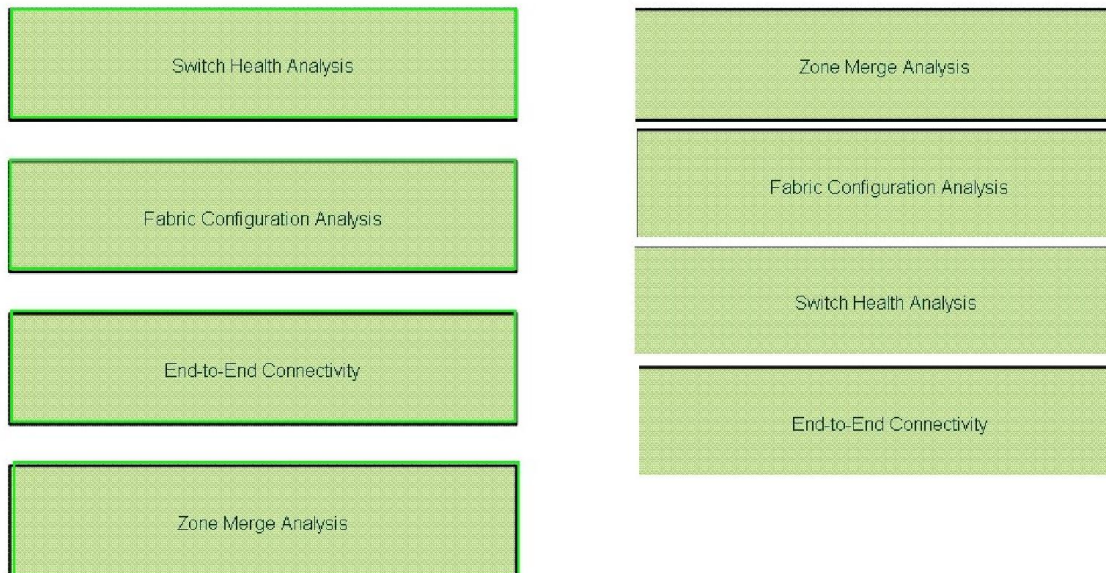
Switch Health Analysis

Fabric Configuration Analysis

End-to-End Connectivity

Zone Merge Analysis

Zone Merge Analysis

Fabric Configuration Analysis

Switch Health Analysis

End-to-End Connectivity